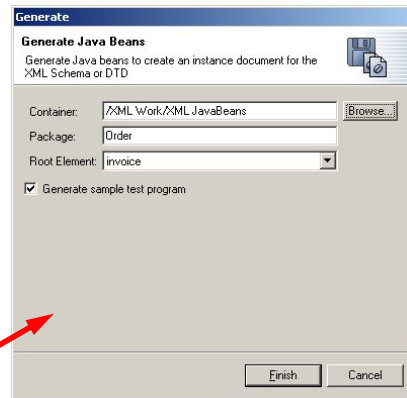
Generate

Generate Java Beans

Generate Java beans to create an instance document for the XML Schema or DTD

Container: /XML Work/XML JavaBeans Browse...

Package: Order

Root Element: invoice

Generate sample test program

Finish Cancel